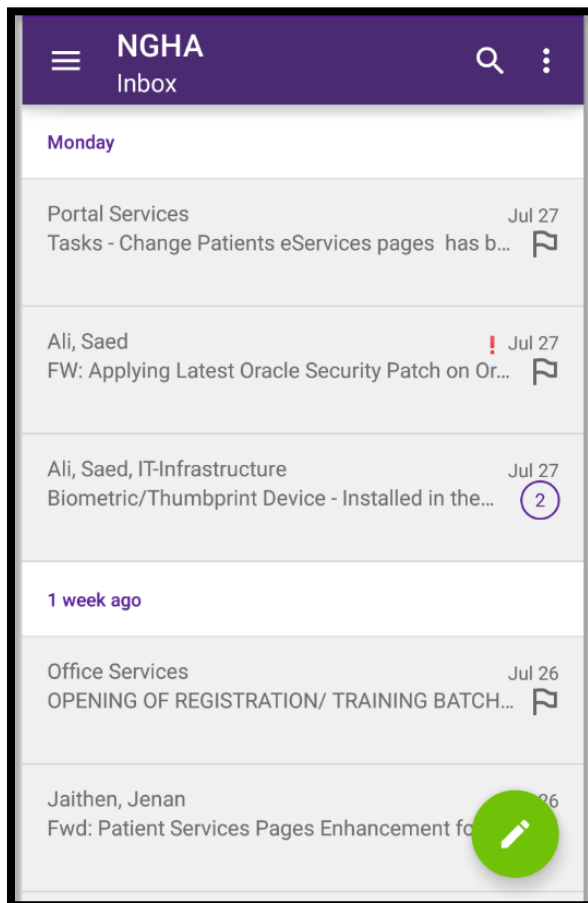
NGHA
Inbox

Monday

Portal Services
Jul 27
Tasks - Change Patients eServices pages has b...

Ali, Saed
! Jul 27
FW: Applying Latest Oracle Security Patch on Or...

Ali, Saed, IT-Infrastructure
Jul 27
Biometric/Thumbprint Device - Installed in the...
2

1 week ago

Office Services
Jul 26
OPENING OF REGISTRATION/ TRAINING BATCH...

Jaithen, Jenan
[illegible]26
Fwd: Patient Services Pages Enhancement fo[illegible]